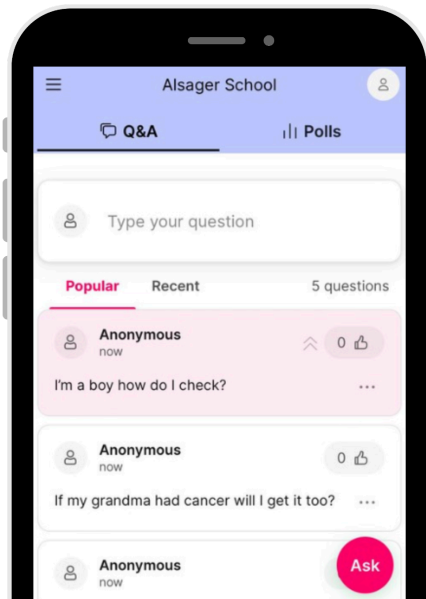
Alsager School

Q&A

Polls

Type your question

Popular

Recent

5 questions

Anonymous
now

0

I'm a boy how do I check?

...

Anonymous
now

0

If my grandma had cancer will I get it too?

...

Anonymous
now

Ask